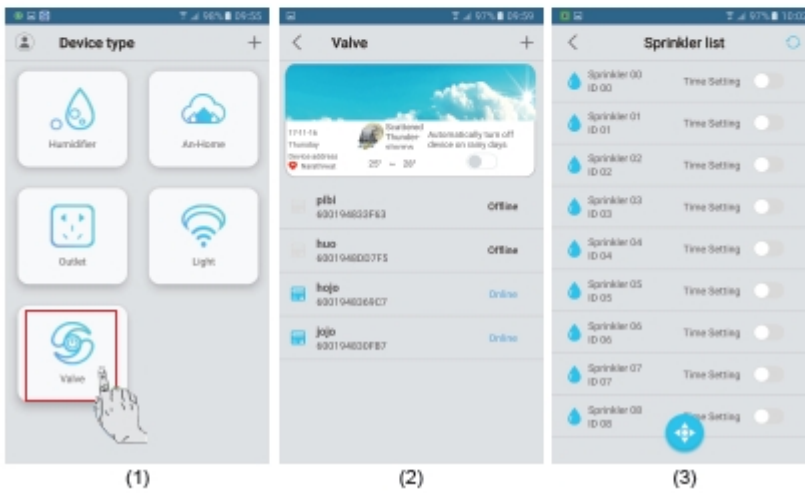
98% 09:55

Device type

+

Humidifier

Air-Home

Outlet

Light

Valve

(1)

97% 09:59

Valve

+

17-11-16 Thursday

Device address Northeast

Scattered Thunderstorms

25° ~ 30°

Automatically turn off device on rainy days.

pibi
600194833F63

Offline

huo
6001948DD7F5

Offline

hojo
600194836907

Online

jojo
600194830FB7

Online

(2)

97% 10:0

Sprinkler list

Sprinkler 00
ID 00

Time Setting

Sprinkler 01
ID 01

Time Setting

Sprinkler 02
ID 02

Time Setting

Sprinkler 03
ID 03

Time Setting

Sprinkler 04
ID 04

Time Setting

Sprinkler 05
ID 05

Time Setting

Sprinkler 06
ID 06

Time Setting

Sprinkler 07
ID 07

Time Setting

Sprinkler 08
ID 08

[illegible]e Setting

(3)